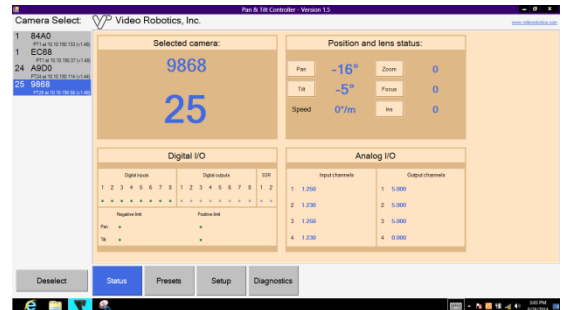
Pan & Tilt Controller - Version 1.5

Camera Select:

Video Robotics, Inc.

www.videorobotics.com

1 84A0
PT1 at 10.10.150.133 (v1.48)

1 EC68
PT1 at 10.10.150.37 (v1.48)

24 A9D0
PT24 at 10.10.150.114 (v1.44)

25 9868
PT25 at 10.10.150.56 (v1.48)

Selected camera:

9868

25

Position and lens status:

| Pan | -16° | Zoom | 0 |
|---|---|---|---|
| Tilt | -5° | Focus | 0 |
| Speed | 0°/m | Iris | 0 |

Digital I/O

Digital inputs

Digital outputs

SSR

1 2 3 4 5 6 7 8 1 2 3 4 5 6 7 8 1 2

Negative limit

Positive limit

Pan

Tilt

Analog I/O

Input channels

Output channels

| 1 | 1.250 | 1 | 5.000 |
|---|---|---|---|
| 2 | 1.230 | 2 | 5.000 |
| 3 | 1.250 | 3 | 5.000 |
| 4 | 1.230 | 4 | 0.000 |

Deselect

Status

Presets

Setup

Diagnostics

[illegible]